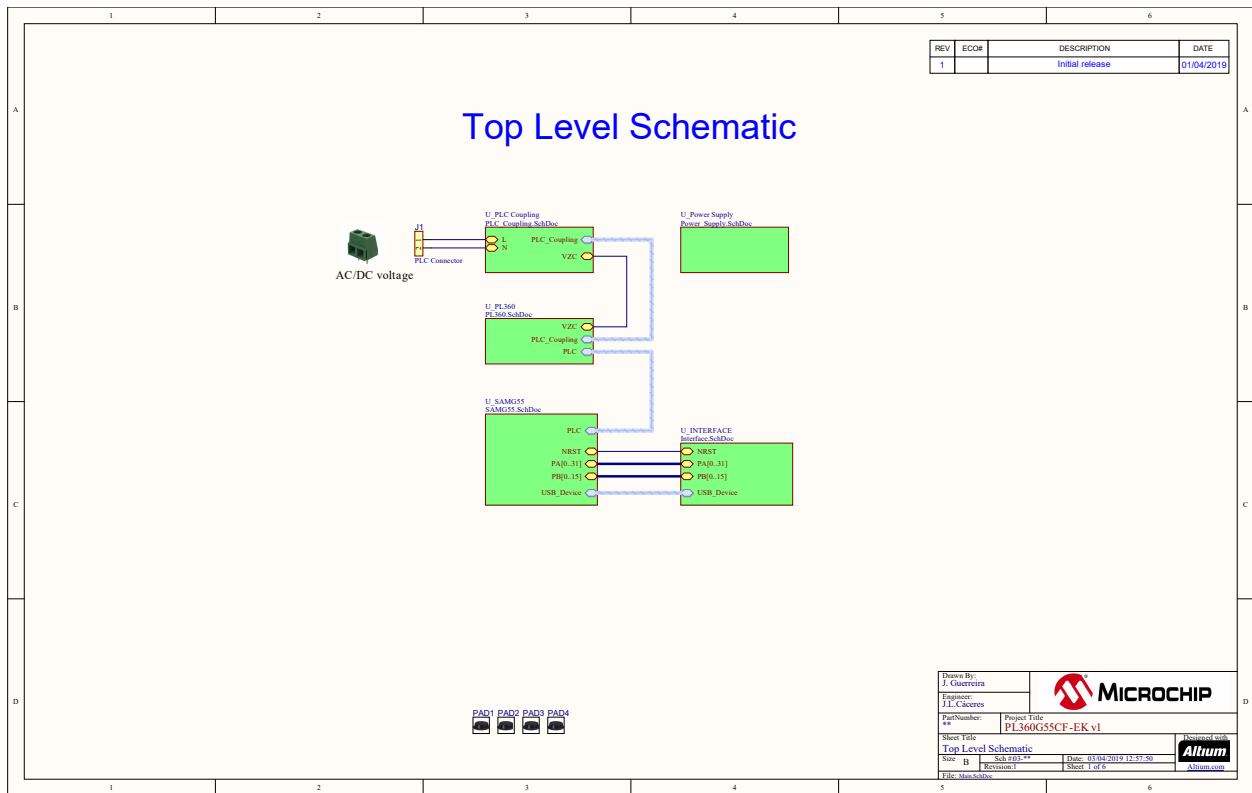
1 2 3 4 5 6

A

B

C

D

| REV | ECO# | DESCRIPTION | DATE |
|---|---|---|---|
| 1 | | Initial release | 01/04/2019 |

Top Level Schematic

AC/DC voltage

J1
PLC Connector

U_PLC Coupling
PLC_Coupling.SchDoc
L
N
PLC_Coupling
VZC

U_Power Supply
Power_Supply.SchDoc

U_PL360
PL360.SchDoc
VZC
PLC_Coupling
PLC

U_SAMG55
SAMG55.SchDoc
PLC
NRST
PA[0..31]
PB[0..15]
USB_Device

U_INTERFACE
Interface.SchDoc
NRST
PA[0..31]
PB[0..15]
USB_Device

PAD1 PAD2 PAD3 PAD4

Drawn By:
J. Guerreira
Engineer:
J.L.Cáceres
MICROCHIP
PartNumber:
**
Project Title
PL360G55CF-EK v1
Sheet Title
Top Level Schematic
Size B
Sch #03-**
Revision:1
Date: 03/04/2019 12:57:50
Sheet 1 of 6
Designed with
Altium
Altium.com
File: Main.SchDoc

1 2 3 4 5 6